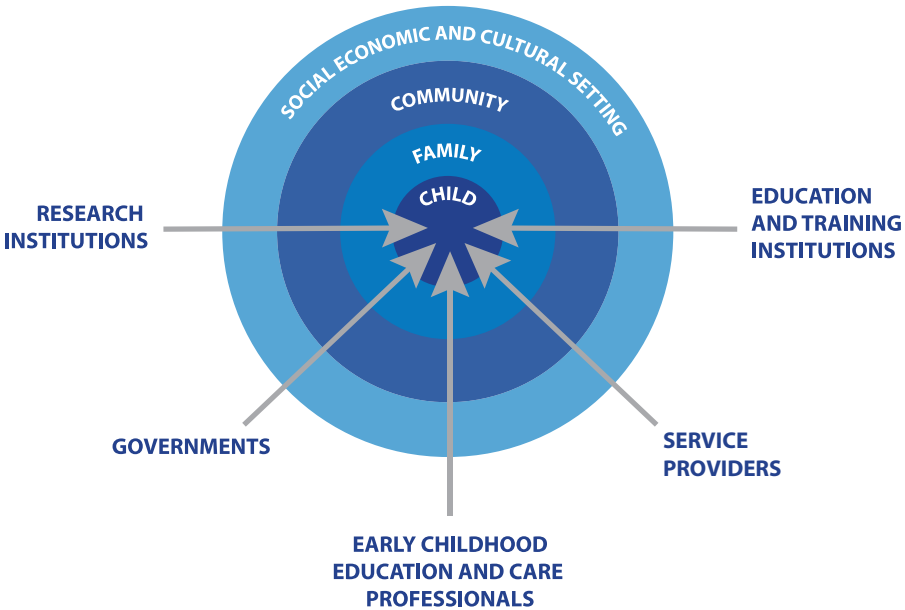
SOCIAL ECONOMIC AND CULTURAL SETTING

COMMUNITY

FAMILY

CHILD

RESEARCH INSTITUTIONS

EDUCATION AND TRAINING INSTITUTIONS

GOVERNMENTS

SERVICE PROVIDERS

EARLY CHILDHOOD EDUCATION AND CARE PROFESSIONALS